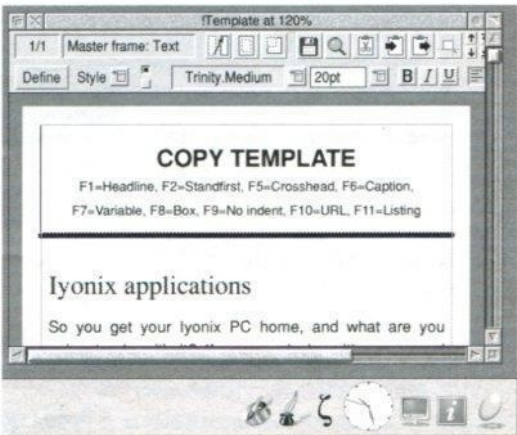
!Template at 120%

1/1 Master frame: Text

Define Style Trinity.Medium 20pt B I U

COPY TEMPLATE

F1=Headline, F2=Standfirst, F5=Crosshead, F6=Caption, F7=Variable, F8=Box, F9=No indent, F10=URL, F11=Listing

Iyonix applications

So you get your Iyonix PC home, and what are you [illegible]